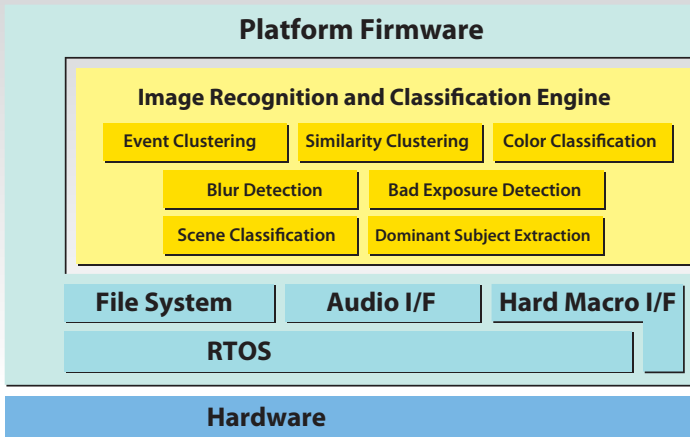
Platform Firmware

Image Recognition and Classification Engine

Event Clustering

Similarity Clustering

Color Classification

Blur Detection

Bad Exposure Detection

Scene Classification

Dominant Subject Extraction

File System

Audio I/F

Hard Macro I/F

RTOS

Hardware